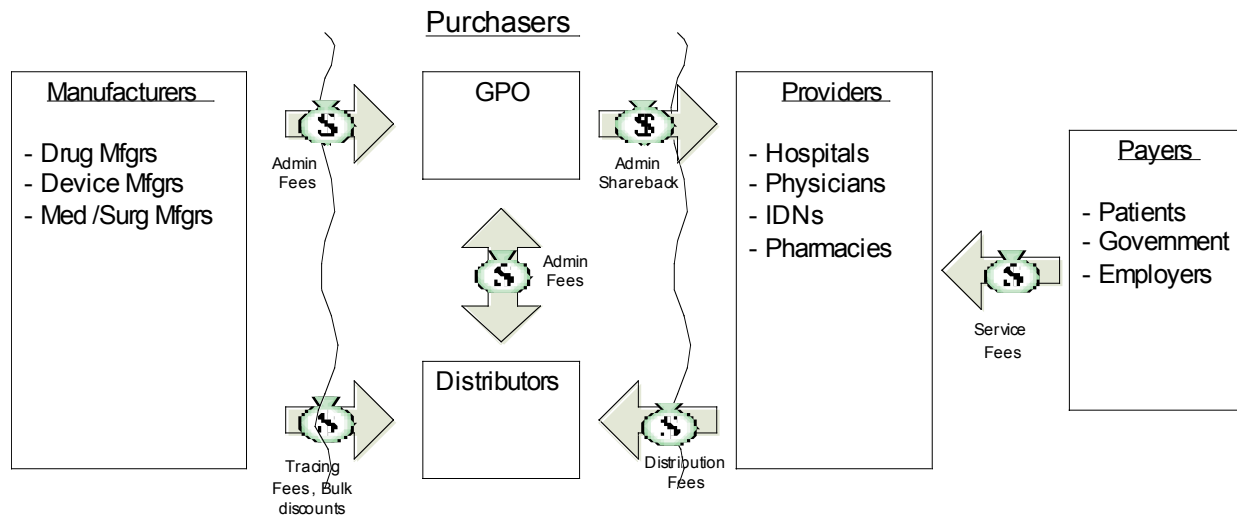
Purchasers

Manufacturers

- Drug Mfgrs
- Device Mfgrs
- Med /Surg Mfgrs

Admin Fees

GPO

Admin Shareback

Providers

- Hospitals
- Physicians
- IDNs
- Pharmacies

Payers

- Patients
- Government
- Employers

Admin Fees

Service Fees

Distributors

Tracing Fees, Bulk discounts

Distribution Fees